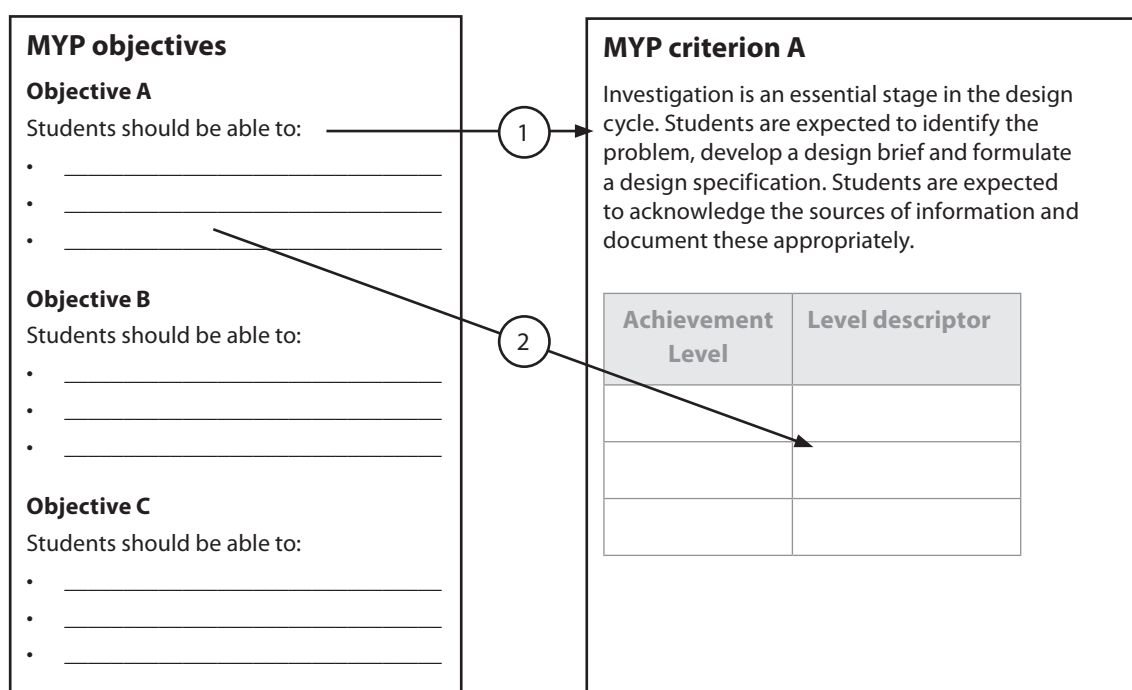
MYP objectives

Objective A

Students should be able to:

- ______________________________
- ______________________________
- ______________________________

Objective B

Students should be able to:

- ______________________________
- ______________________________
- ______________________________

Objective C

Students should be able to:

- ______________________________
- ______________________________
- ______________________________

1

2

MYP criterion A

Investigation is an essential stage in the design cycle. Students are expected to identify the problem, develop a design brief and formulate a design specification. Students are expected to acknowledge the sources of information and document these appropriately.

| Achievement Level | Level descriptor |
|---|---|
| | |
| | |
| | |